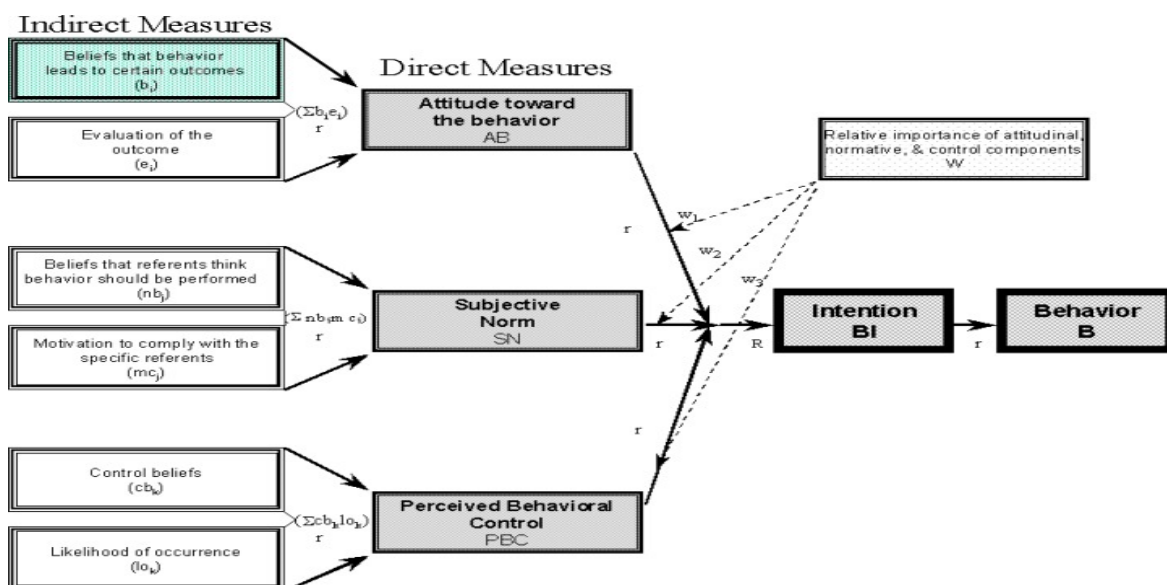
Indirect Measures

Beliefs that behavior leads to certain outcomes ($b_i$)

Evaluation of the outcome ($e_i$)

($\Sigma b_i e_i$)
r

Direct Measures

Attitude toward the behavior
AB

Relative importance of attitudinal, normative, & control components
W

$w_1$

$w_2$

$w_3$

r

Beliefs that referents think behavior should be performed ($nb_j$)

Motivation to comply with the specific referents ($mc_j$)

($\Sigma$ $nb_j m$ $c_j$)
r

Subjective Norm
SN

r

R

Intention
BI

r

Behavior
B

r

Control beliefs ($cb_k$)

Likelihood of occurrence ($lo_k$)

($\Sigma cb_k lo_k$)
r

Perceived Behavioral Control
PBC